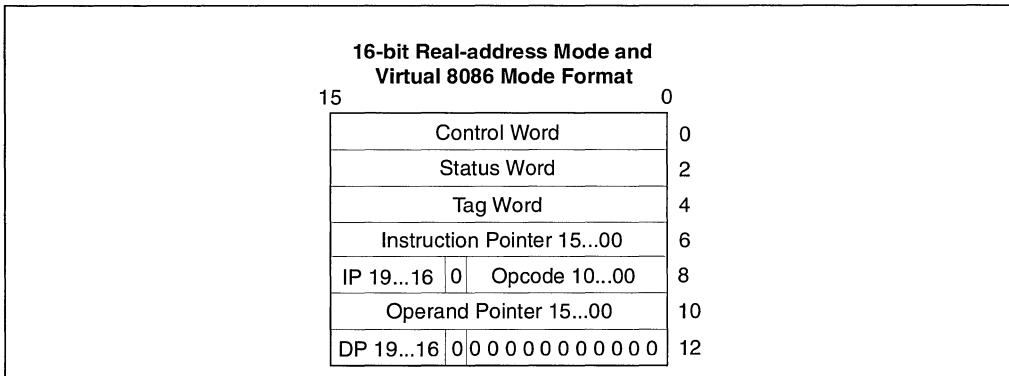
16-bit Real-address Mode and Virtual 8086 Mode Format

15 0

| | | | |
|---|---|---|---|
| Control Word | | | 0 |
| Status Word | | | 2 |
| Tag Word | | | 4 |
| Instruction Pointer 15...00 | | | 6 |
| IP 19...16 | 0 | Opcode 10...00 | 8 |
| Operand Pointer 15...00 | | | 10 |
| DP 19...16 | 0 | 0 0 0 0 0 0 0 0 0 0 0 | 12 |